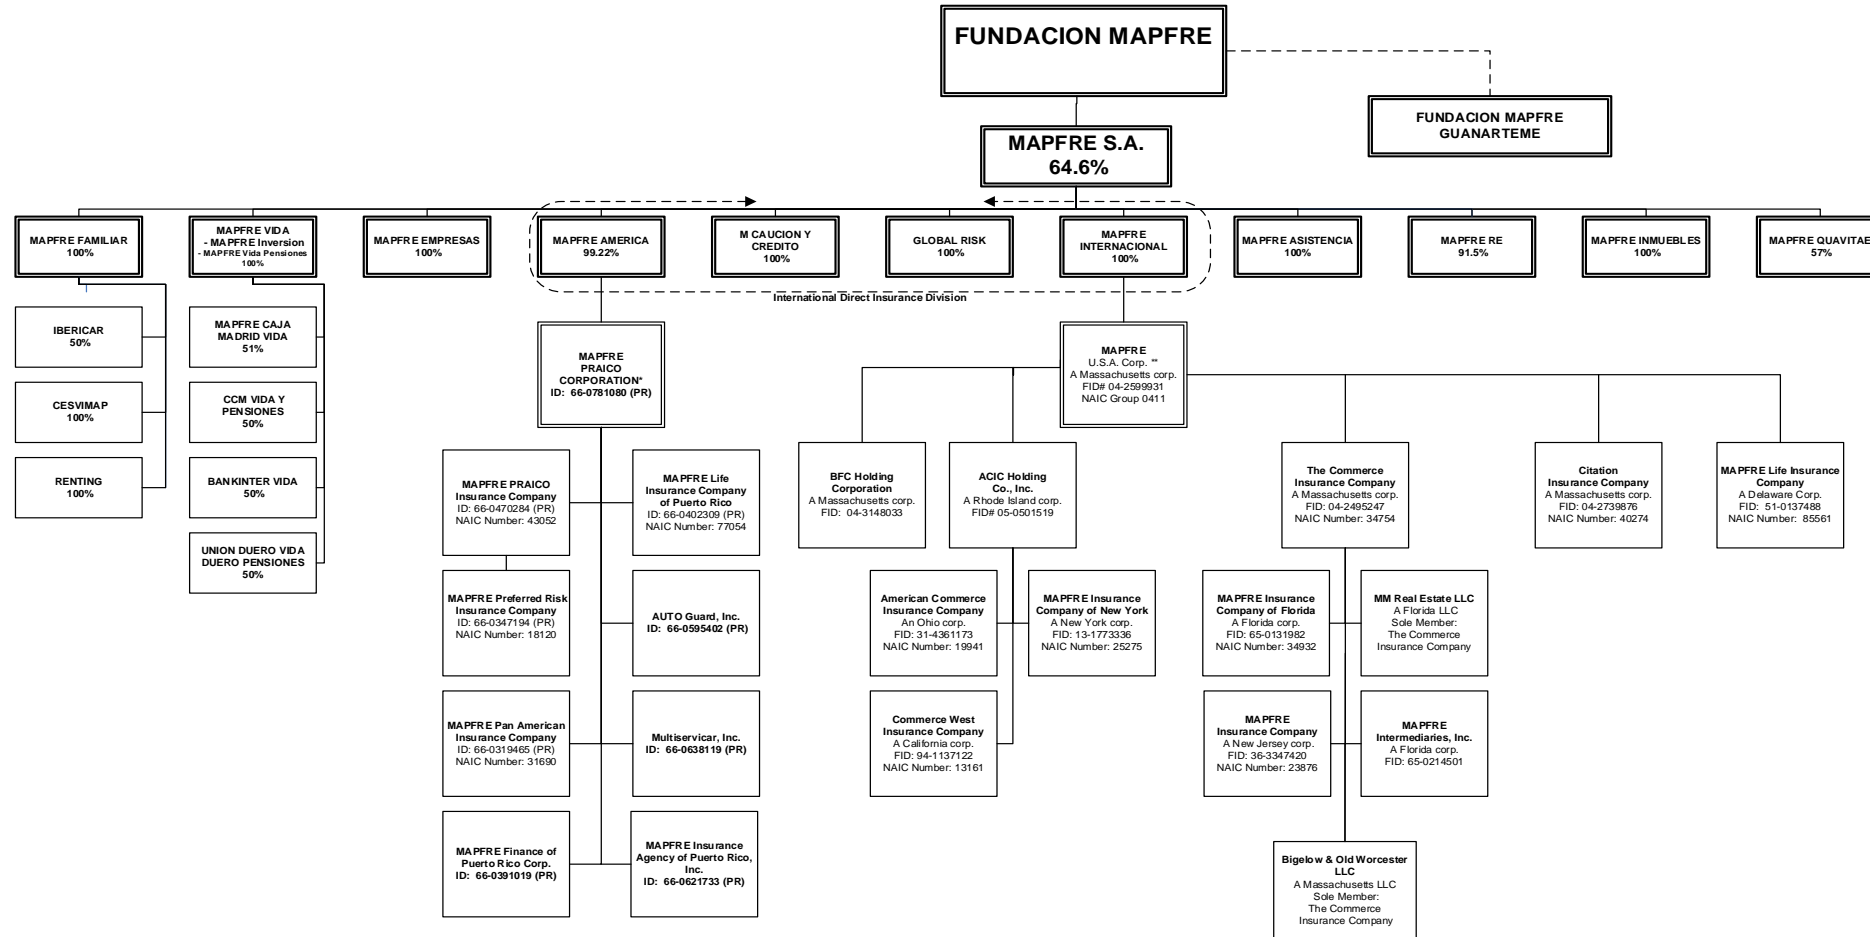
FUNDACION MAPFRE

FUNDACION MAPFRE GUANARTEME

MAPFRE S.A.
64.6%

MAPFRE FAMILIAR
100%

MAPFRE VIDA
- MAPFRE Inversion
- MAPFRE Vida Pensiones
100%

MAPFRE EMPRESAS
100%

MAPFRE AMERICA
99.22%

M CAUCION Y CREDITO
100%

GLOBAL RISK
100%

MAPFRE INTERNACIONAL
100%

MAPFRE ASISTENCIA
100%

MAPFRE RE
91.5%

MAPFRE INMUEBLES
100%

MAPFRE QUAVITAE
57%

International Direct Insurance Division

IBERICAR
50%

CESVIMAP
100%

RENTING
100%

MAPFRE CAJA MADRID VIDA
51%

CCM VIDA Y PENSIONES
50%

BANKINTER VIDA
50%

UNION DUERO VIDA
DUERO PENSIONES
50%

MAPFRE PRAICO CORPORATION*
ID: 66-0781080 (PR)

MAPFRE PRAICO Insurance Company
ID: 66-0470284 (PR)
NAIC Number: 43052

MAPFRE Life Insurance Company of Puerto Rico
ID: 66-0402309 (PR)
NAIC Number: 77054

MAPFRE Preferred Risk Insurance Company
ID: 66-0347194 (PR)
NAIC Number: 18120

AUTO Guard, Inc.
ID: 66-0595402 (PR)

MAPFRE Pan American Insurance Company
ID: 66-0319465 (PR)
NAIC Number: 31690

Multiservicar, Inc.
ID: 66-0638119 (PR)

MAPFRE Finance of Puerto Rico Corp.
ID: 66-0391019 (PR)

MAPFRE Insurance Agency of Puerto Rico, Inc.
ID: 66-0621733 (PR)

MAPFRE
U.S.A. Corp. **
A Massachusetts corp.
FID# 04-2599931
NAIC Group 0411

BFC Holding Corporation
A Massachusetts corp.
FID: 04-3148033

ACIC Holding Co., Inc.
A Rhode Island corp.
FID# 05-0501519

American Commerce Insurance Company
An Ohio corp.
FID: 31-4361173
NAIC Number: 19941

MAPFRE Insurance Company of New York
A New York corp.
FID: 13-1773336
NAIC Number: 25275

Commerce West Insurance Company
A California corp.
FID: 94-1137122
NAIC Number: 13161

The Commerce Insurance Company
A Massachusetts corp.
FID: 04-2495247
NAIC Number: 34754

Citation Insurance Company
A Massachusetts corp.
FID: 04-2739876
NAIC Number: 40274

MAPFRE Life Insurance Company
A Delaware Corp.
FID: 51-0137488
NAIC Number: 85561

MAPFRE Insurance Company of Florida
A Florida corp.
FID: 65-0131982
NAIC Number: 34932

MM Real Estate LLC
A Florida LLC
Sole Member:
The Commerce Insurance Company

MAPFRE Insurance Company
A New Jersey corp.
FID: 36-3347420
NAIC Number: 23876

MAPFRE Intermediaries, Inc.
A Florida corp.
FID: 65-0214501

Bigelow & Old Worcester LLC
A Massachusetts LLC
Sole Member:
The Commerce Insurance Company